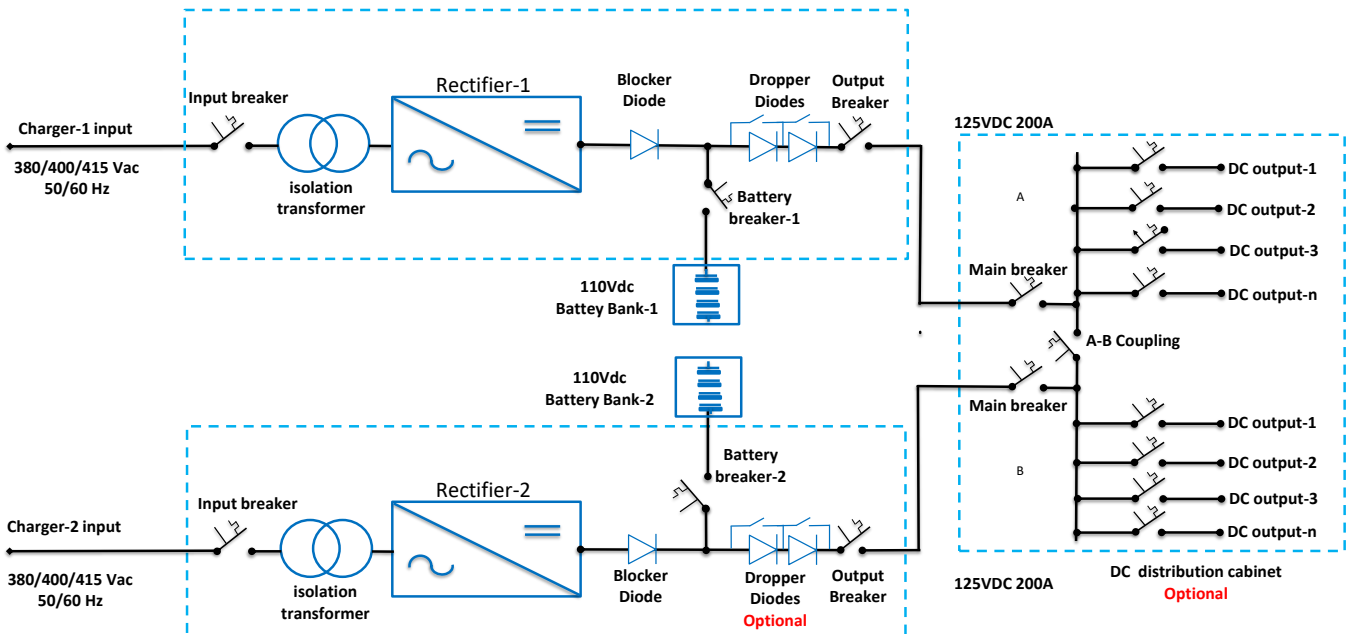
Charger-1 input

380/400/415 Vac
50/60 Hz

Input breaker

isolation transformer

Rectifier-1

Blocker Diode

Dropper Diodes

Output Breaker

Battery breaker-1

110Vdc
Battey Bank-1

125VDC 200A

A

DC output-1

DC output-2

DC output-3

DC output-n

Main breaker

A-B Coupling

110Vdc
Battery Bank-2

Main breaker

Battery breaker-2

B

DC output-1

DC output-2

DC output-3

DC output-n

Charger-2 input

380/400/415 Vac
50/60 Hz

Input breaker

isolation transformer

Rectifier-2

Blocker Diode

Dropper Diodes
Optional

Output Breaker

125VDC 200A

DC distribution cabinet
Optional